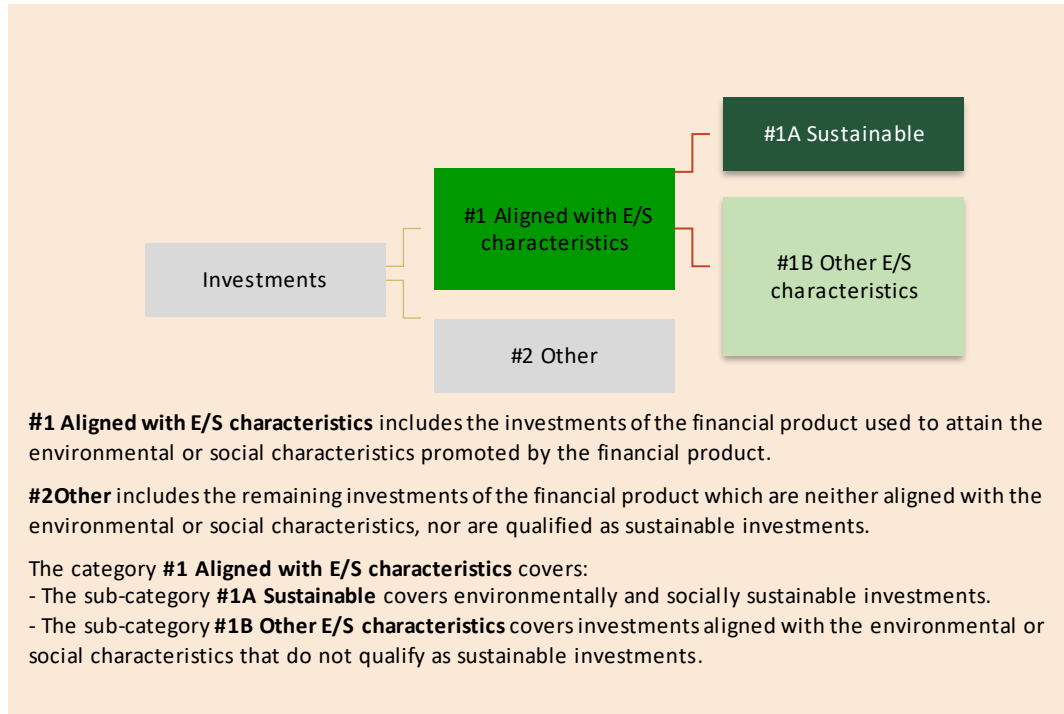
#1A Sustainable

#1 Aligned with E/S characteristics

Investments

#1B Other E/S characteristics

#2 Other

**#1 Aligned with E/S characteristics** includes the investments of the financial product used to attain the environmental or social characteristics promoted by the financial product.

**#2Other** includes the remaining investments of the financial product which are neither aligned with the environmental or social characteristics, nor are qualified as sustainable investments.

The category **#1 Aligned with E/S characteristics** covers:
- The sub-category **#1A Sustainable** covers environmentally and socially sustainable investments.
- The sub-category **#1B Other E/S characteristics** covers investments aligned with the environmental or social characteristics that do not qualify as sustainable investments.